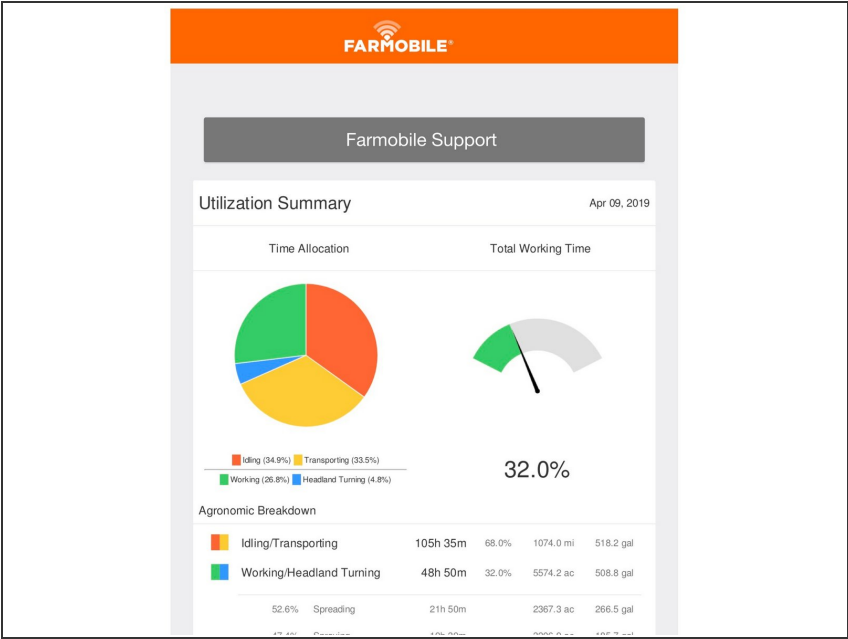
FARMOBILE®

Farmobile Support

Utilization Summary

Apr 09, 2019

Time Allocation

Total Working Time

Idling (34.9%) Transporting (33.5%)

Working (26.8%) Headland Turning (4.8%)

32.0%

Agronomic Breakdown

| | | | | |
|---|---|---|---|---|
| Idling/Transporting | 105h 35m | 68.0% | 1074.0 mi | 518.2 gal |
| Working/Headland Turning | 48h 50m | 32.0% | 5574.2 ac | 508.8 gal |
| 52.6% Spreading | 21h 50m | | 2367.3 ac | 266.5 gal |
| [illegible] | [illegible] | | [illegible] | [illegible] |